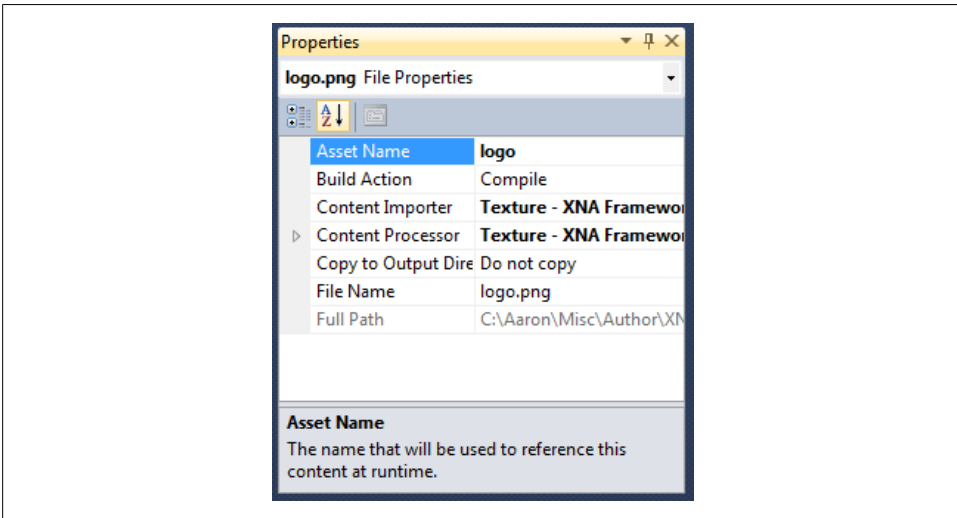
Properties

logo.png File Properties

| Asset Name | logo |
|---|---|
| Build Action | Compile |
| Content Importer | Texture - XNA Framewo |
| Content Processor | Texture - XNA Framewo |
| Copy to Output Dire | Do not copy |
| File Name | logo.png |
| Full Path | C:\Aaron\Misc\Author\XN |

Asset Name

The name that will be used to reference this content at runtime.